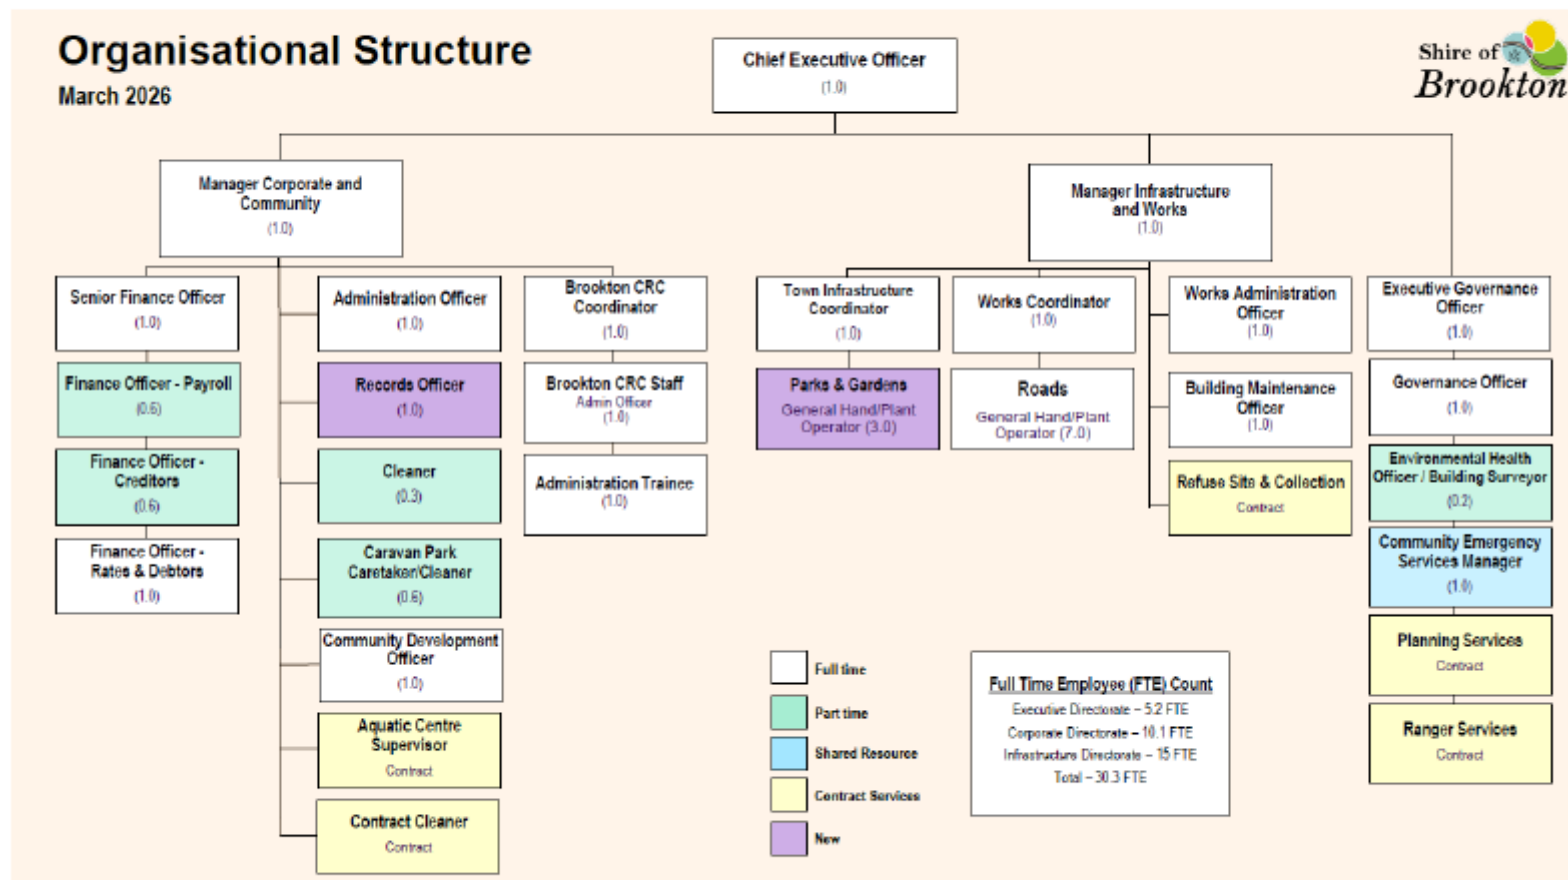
Organisational Structure
March 2026

Chief Executive Officer
(1.0)

Shire of
Brookton

Manager Corporate and Community
(1.0)

Manager Infrastructure and Works
(1.0)

Senior Finance Officer
(1.0)

Finance Officer - Payroll
(0.6)

Finance Officer - Creditors
(0.6)

Finance Officer - Rates & Debtors
(1.0)

Administration Officer
(1.0)

Records Officer
(1.0)

Cleaner
(0.3)

Caravan Park Caretaker/Cleaner
(0.6)

Community Development Officer
(1.0)

Aquatic Centre Supervisor
Contract

Contract Cleaner
Contract

Brookton CRC Coordinator
(1.0)

Brookton CRC Staff
Admin Officer
(1.0)

Administration Trainee
(1.0)

Town Infrastructure Coordinator
(1.0)

Parks & Gardens
General Hand/Plant Operator (3.0)

Works Coordinator
(1.0)

Roads
General Hand/Plant Operator (7.0)

Works Administration Officer
(1.0)

Building Maintenance Officer
(1.0)

Refuse Site & Collection
Contract

Executive Governance Officer
(1.0)

Governance Officer
(1.0)

Environmental Health Officer / Building Surveyor
(0.2)

Community Emergency Services Manager
(1.0)

Planning Services
Contract

Ranger Services
Contract

Full time
Part time
Shared Resource
Contract Services
New

Full Time Employee (FTE) Count
Executive Directorate – 5.2 FTE
Corporate Directorate – 10.1 FTE
Infrastructure Directorate – 15 FTE
Total – 30.3 FTE